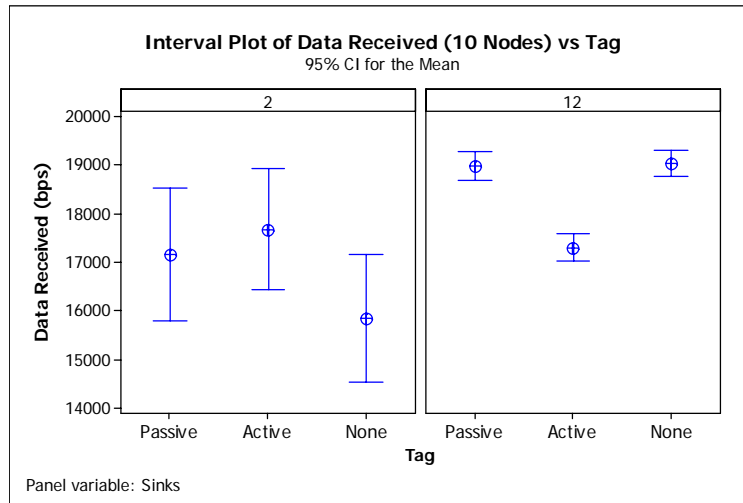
Interval Plot of Data Received (10 Nodes) vs Tag
95% CI for the Mean

2

12

Data Received (bps)

20000
19000
18000
17000
16000
15000
14000

Passive
Active
None
Passive
Active
None

Tag

Panel variable: Sinks